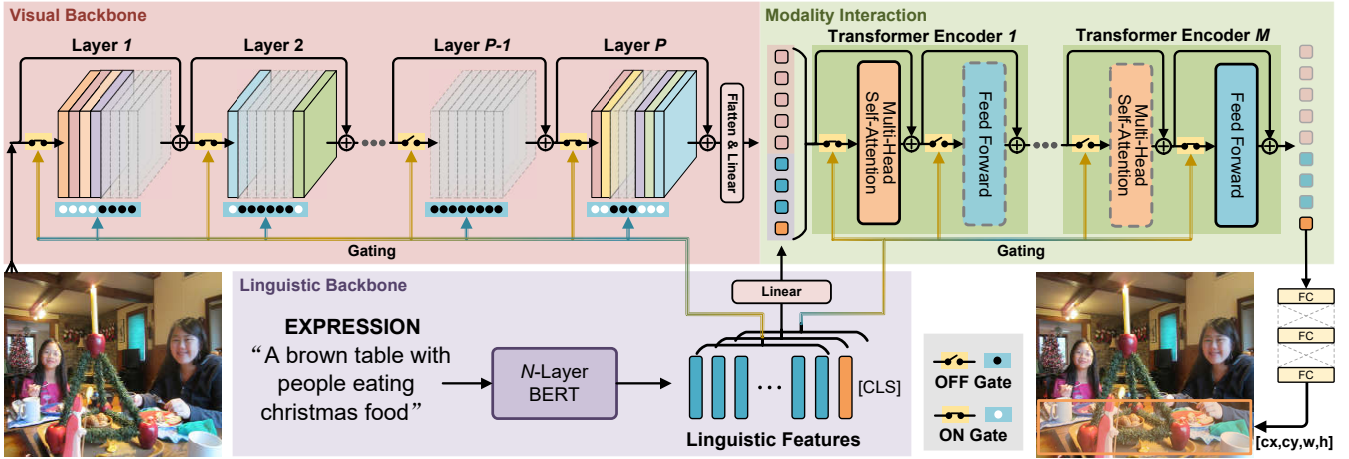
Visual Backbone

Layer 1

Layer 2

Layer P-1

Layer P

Flatten & Linear

Gating

Modality Interaction

Transformer Encoder 1

Multi-Head Self-Attention

Feed Forward

Transformer Encoder M

Multi-Head Self-Attention

Feed Forward

Gating

Linguistic Backbone

EXPRESSION
“A brown table with people eating christmas food”

N-Layer BERT

Linear

[CLS]

Linguistic Features

OFF Gate

ON Gate

FC

FC

FC

[cx,cy,w,h]